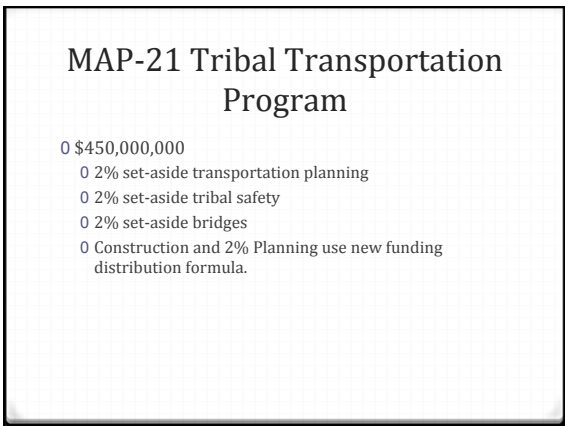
MAP-21 Tribal Transportation Program

0 \$450,000,000
0 2% set-aside transportation planning
0 2% set-aside tribal safety
0 2% set-aside bridges
0 Construction and 2% Planning use new funding distribution formula.